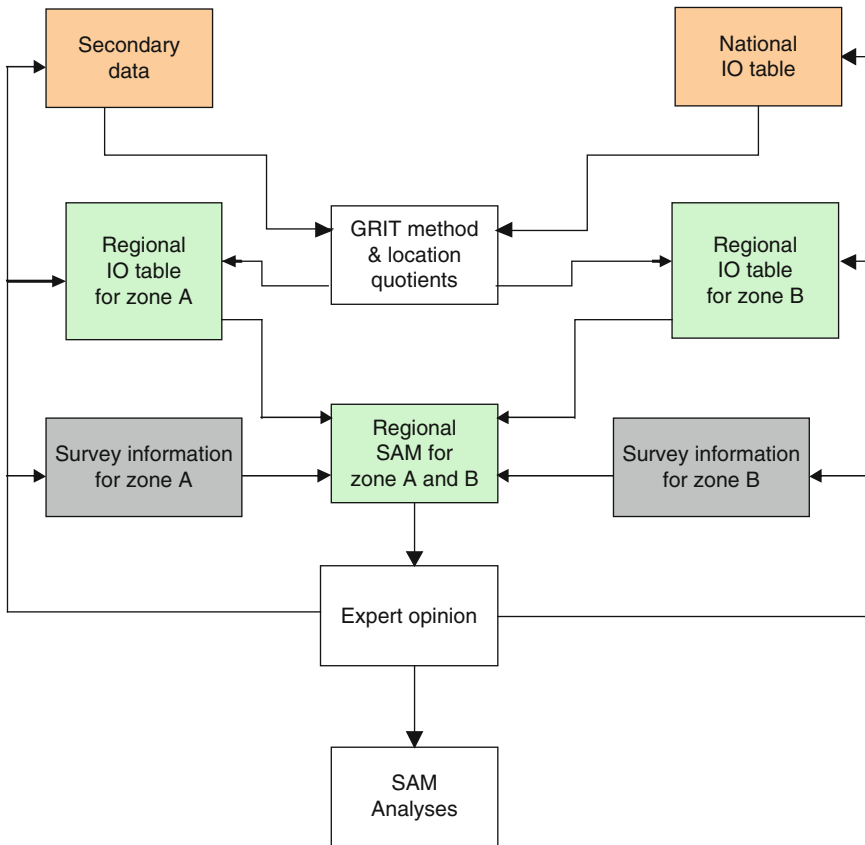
Secondary data

National IO table

GRIT method & location quotients

Regional IO table for zone A

Regional IO table for zone B

Survey information for zone A

Regional SAM for zone A and B

Survey information for zone B

Expert opinion

SAM Analyses